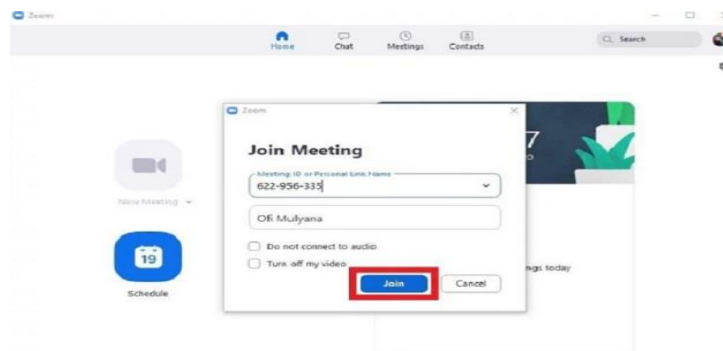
Zoom

Home
Chat
Meetings
Contacts

Search

Zoom

Join Meeting

Meeting ID or Personal Link Name
622-956-335

Ofi Mulyana

Do not connect to audio
Turn off my video

Join
Cancel

New Meeting

19
Schedule

7

ngs today